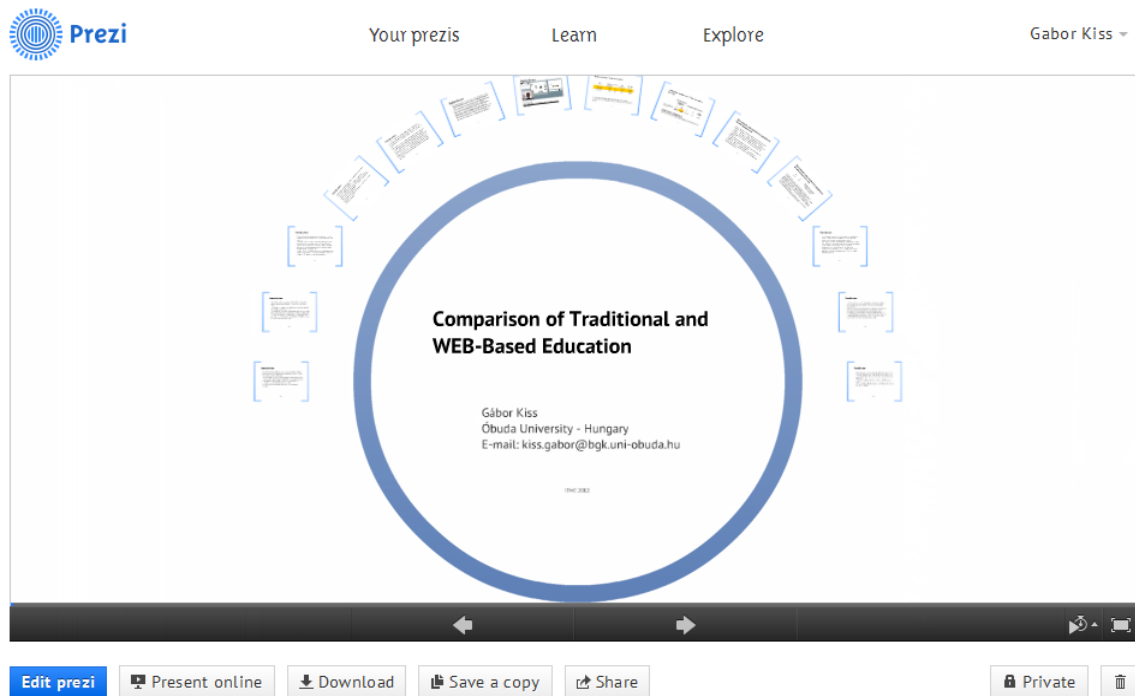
Prezi

Your prezis

Learn

Explore

Gabor Kiss

Comparison of Traditional and WEB-Based Education

Gábor Kiss
Óbuda University - Hungary
E-mail: kiss.gabor@bgk.uni-obuda.hu

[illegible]

Edit prezi

Present online

Download

Save a copy

Share

Private